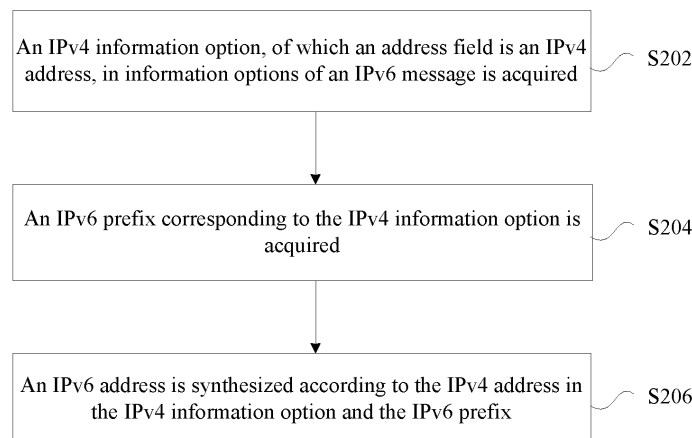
An IPv4 information option, of which an address field is an IPv4 address, in information options of an IPv6 message is acquired

S202

An IPv6 prefix corresponding to the IPv4 information option is acquired

S204

An IPv6 address is synthesized according to the IPv4 address in the IPv4 information option and the IPv6 prefix

S206